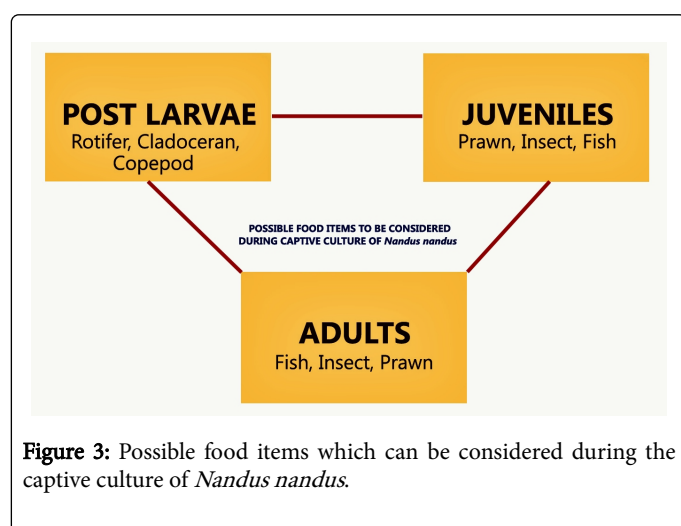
POST LARVAE
Rotifer, Cladoceran, Copepod

JUVENILES
Prawn, Insect, Fish

POSSIBLE FOOD ITEMS TO BE CONSIDERED DURING CAPTIVE CULTURE OF Nandus nandus

ADULTS
Fish, Insect, Prawn

Figure 3: Possible food items which can be considered during the captive culture of Nandus nandus.